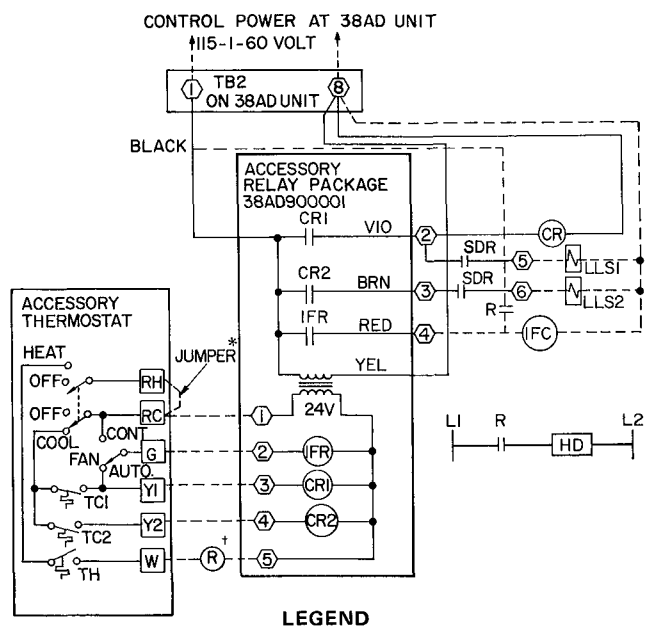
CONTROL POWER AT 38AD UNIT
115-1-60 VOLT

1
TB2
ON 38AD UNIT
8

BLACK

ACCESSORY
RELAY PACKAGE
38AD900001

CR1
VIO
2
CR
SDR
5
LLS1
CR2
BRN
3
SDR
6
LLS2
R
1FR
RED
4
IFC
YEL
24V

ACCESSORY
THERMOSTAT

HEAT
OFF
RH
JUMPER*
OFF
RC
1
COOL
CONT
FAN
G
2
IFR
AUTO
Y1
3
CR1
TC1
Y2
4
CR2
TC2
W
R†
5
TH

L1
R
HD
L2

LEGEND